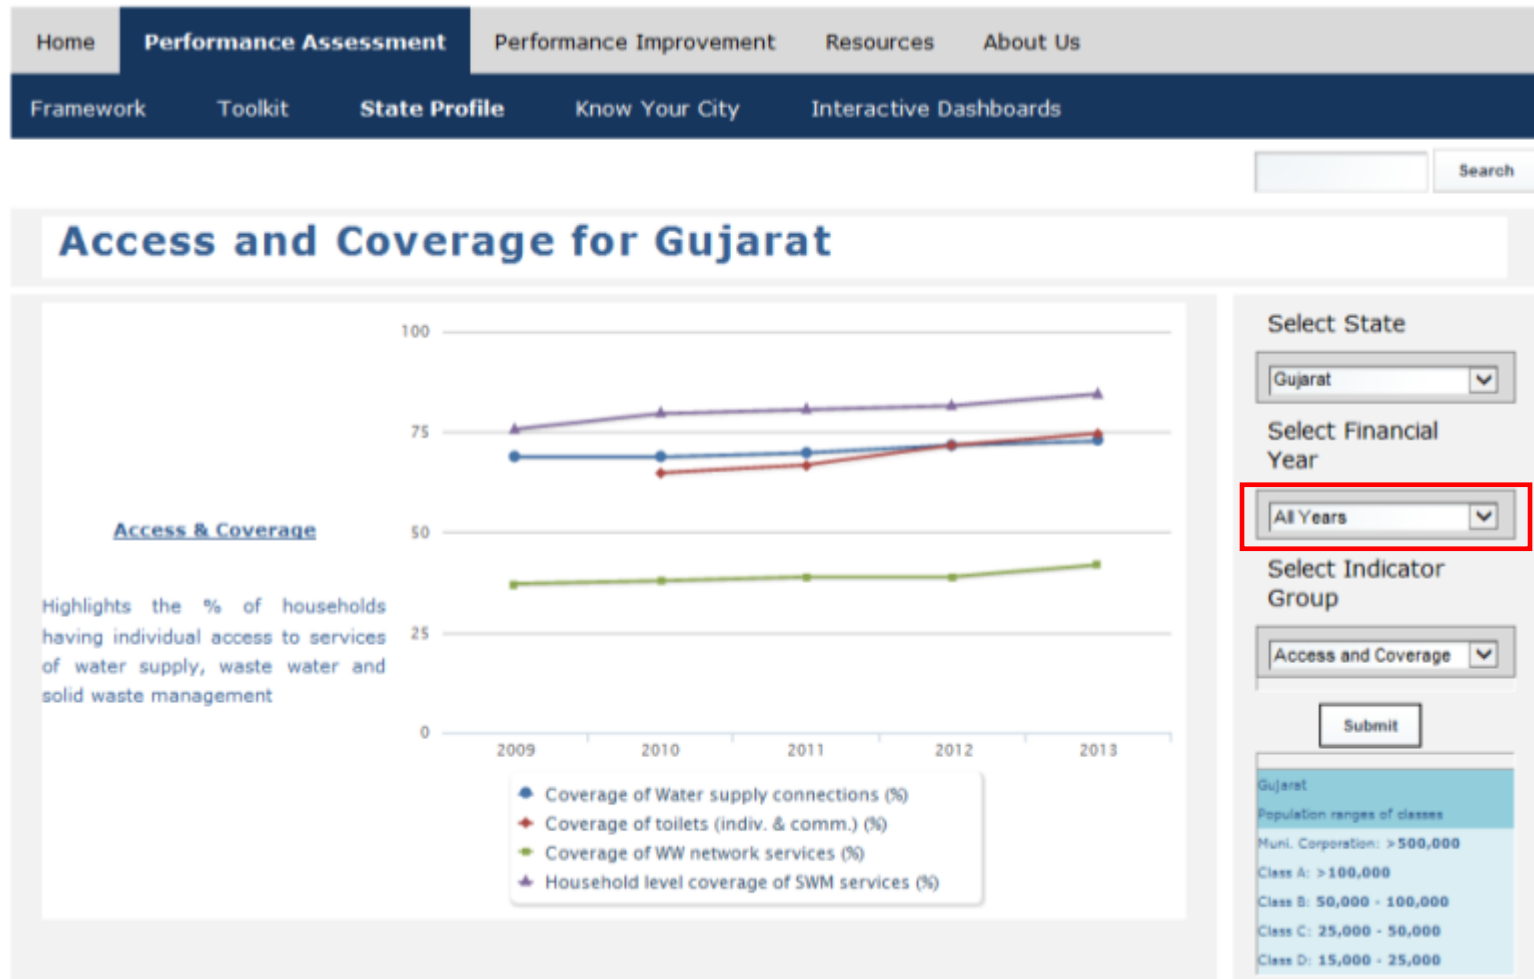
Home Performance Assessment Performance Improvement Resources About Us

Framework Toolkit State Profile Know Your City Interactive Dashboards

Search

Access and Coverage for Gujarat

Access & Coverage

Highlights the % of households having individual access to services of water supply, waste water and solid waste management

100
75
50
25
0
2009 2010 2011 2012 2013

Coverage of Water supply connections (%)
Coverage of toilets (indiv. & comm.) (%)
Coverage of WW network services (%)
Household level coverage of SWM services (%)

Select State

Gujarat

Select Financial Year

All Years

Select Indicator Group

Access and Coverage

Submit

Gujarat
Population ranges of classes
Muni. Corporation: >500,000
Class A: >100,000
Class B: 50,000 - 100,000
Class C: 25,000 - 50,000
Class D: 15,000 - 25,000